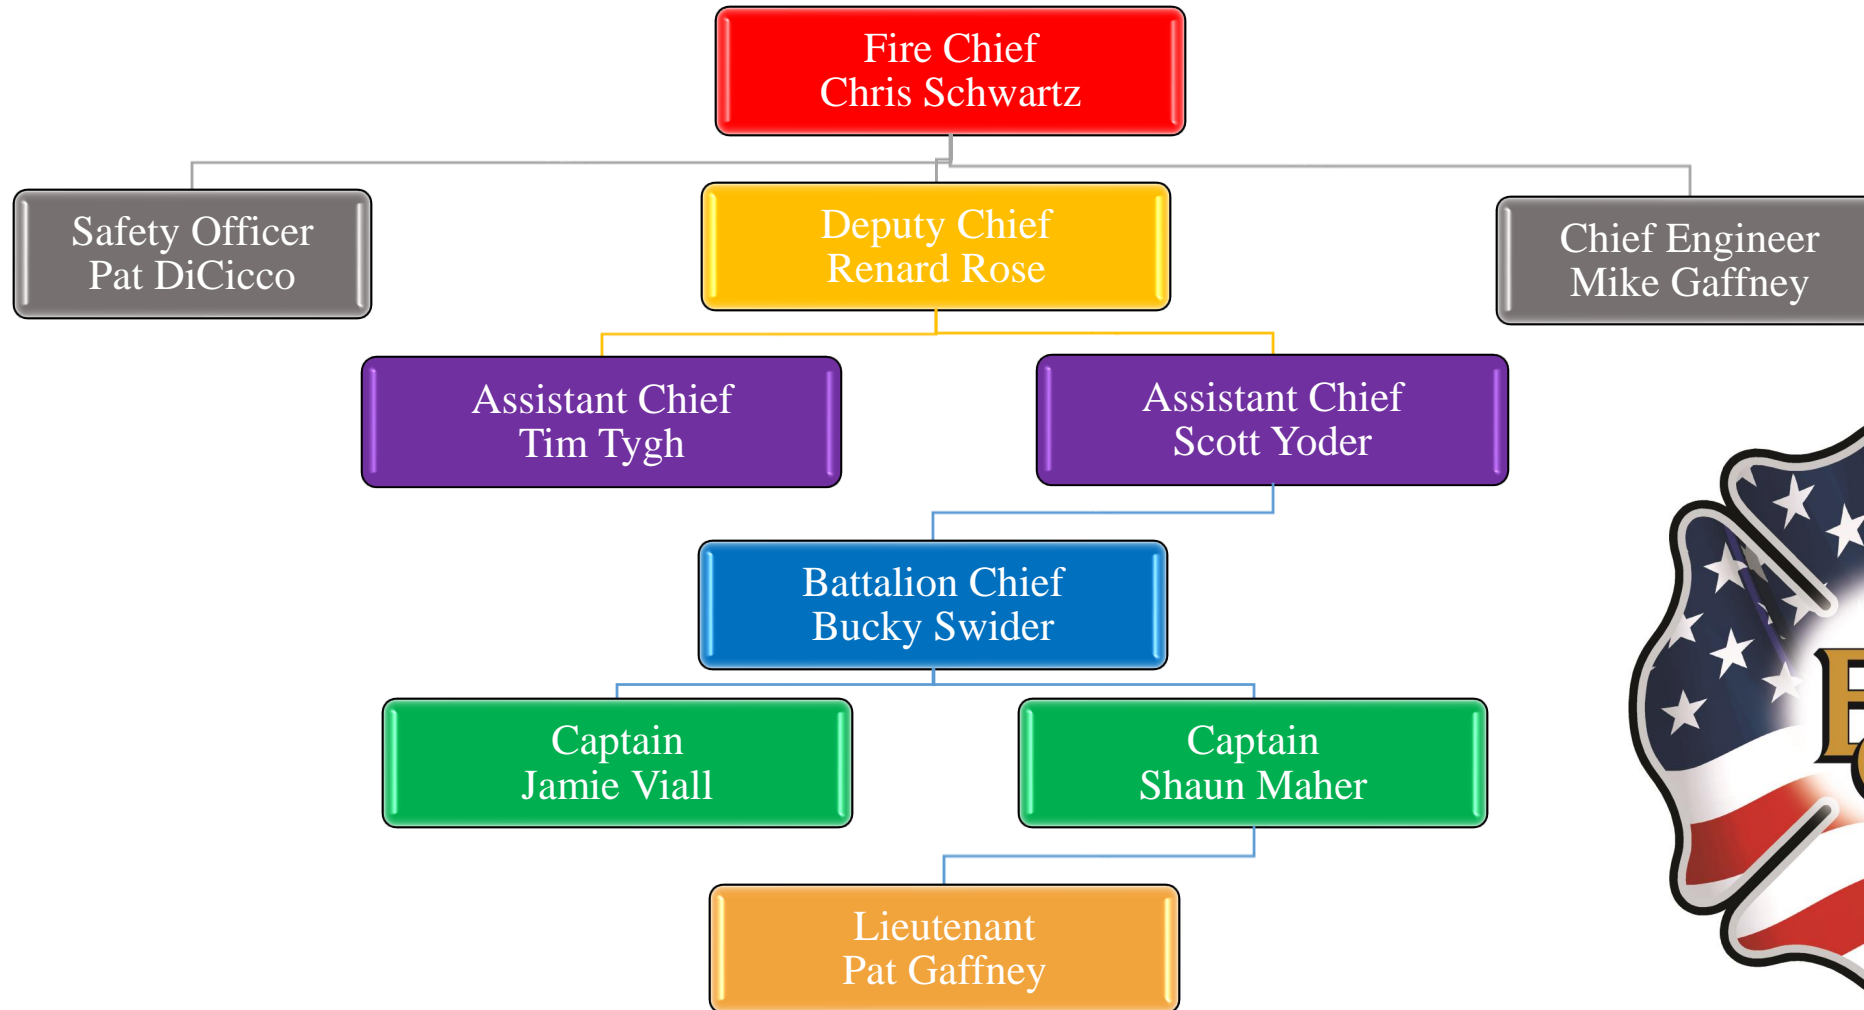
Fire Chief
Chris Schwartz

Safety Officer
Pat DiCicco

Deputy Chief
Renard Rose

Chief Engineer
Mike Gaffney

Assistant Chief
Tim Tygh

Assistant Chief
Scott Yoder

Battalion Chief
Bucky Swider

Captain
Jamie Viall

Captain
Shaun Maher

Lieutenant
Pat Gaffney